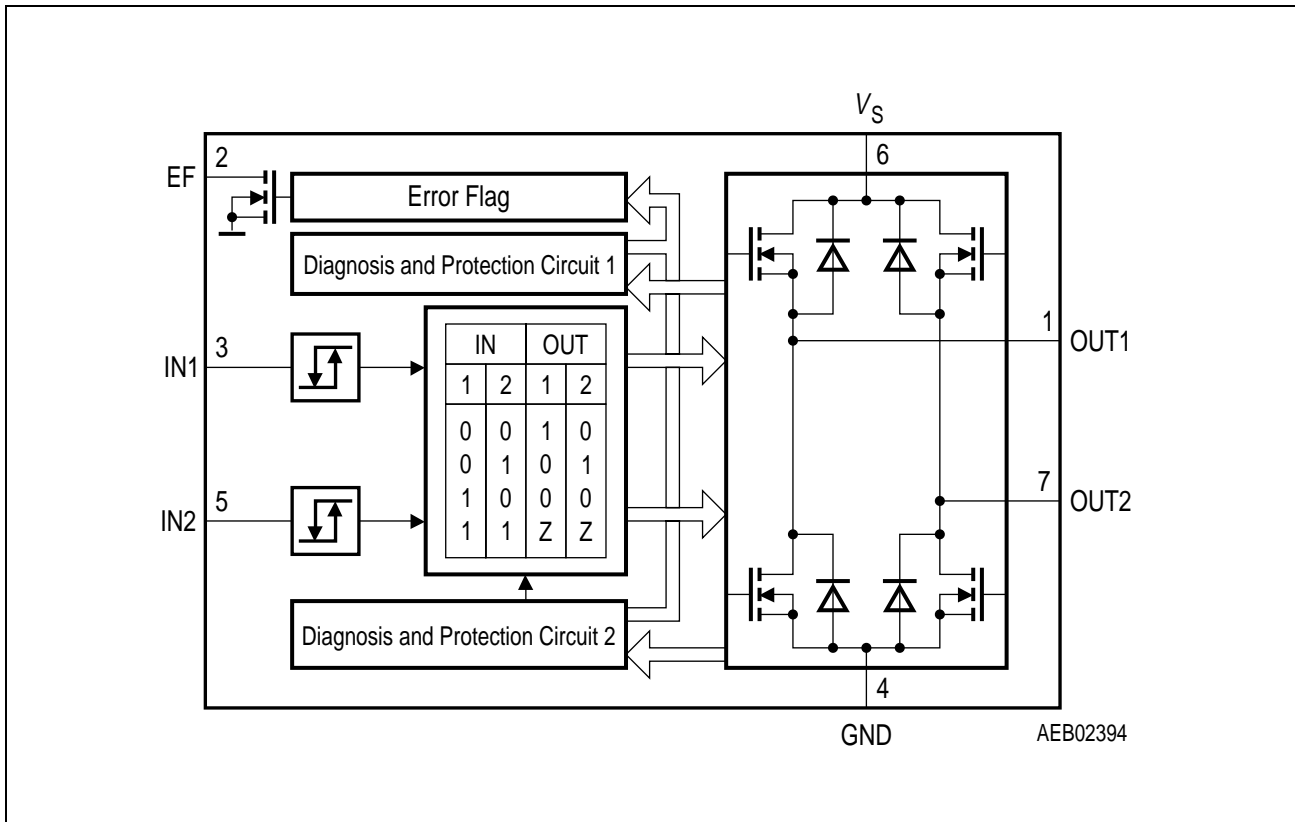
$V_S$
6
2
EF
Error Flag
Diagnosis and Protection Circuit 1
3
IN1
5
IN2

| IN | | OUT | |
|---|---|---|---|
| 1 | 2 | 1 | 2 |
| 0 | 0 | 1 | 0 |
| 0 | 1 | 0 | 1 |
| 1 | 0 | 0 | 0 |
| 1 | 1 | Z | Z |

1
OUT1
7
OUT2
Diagnosis and Protection Circuit 2
4
GND
AEB02394